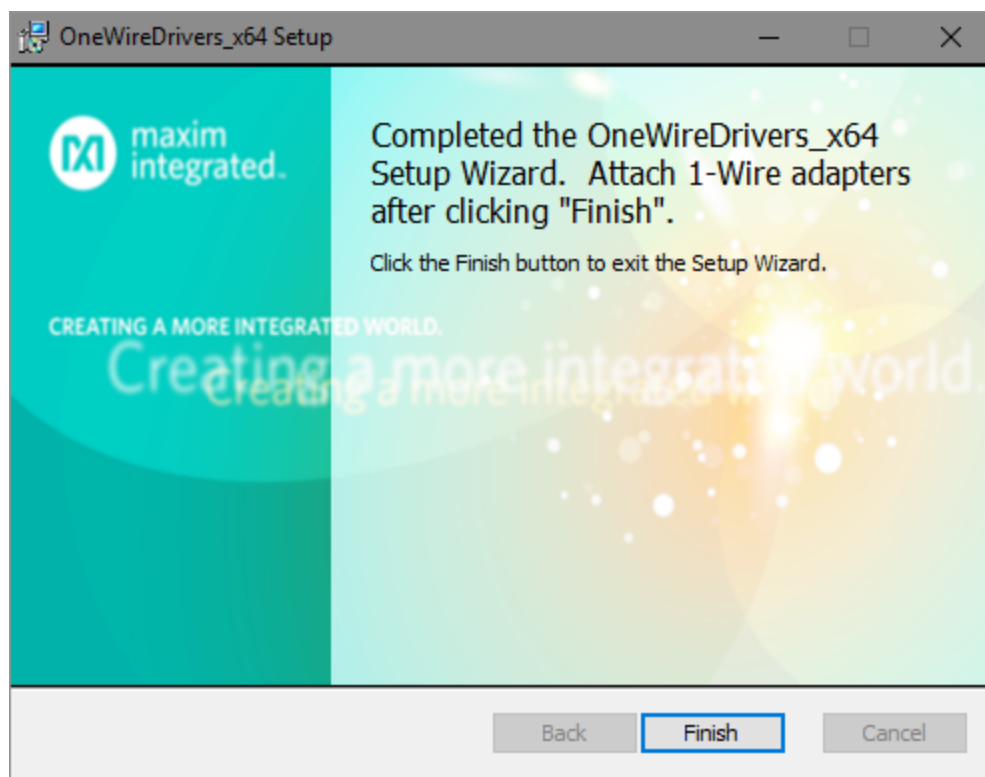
OneWireDrivers_x64 Setup

maxim integrated.

CREATING A MORE INTEGRATED WORLD.

Creating a more integrated world.

Creating a more integrated world.

Completed the OneWireDrivers_x64 Setup Wizard. Attach 1-Wire adapters after clicking "Finish".

Click the Finish button to exit the Setup Wizard.

Back Finish Cancel